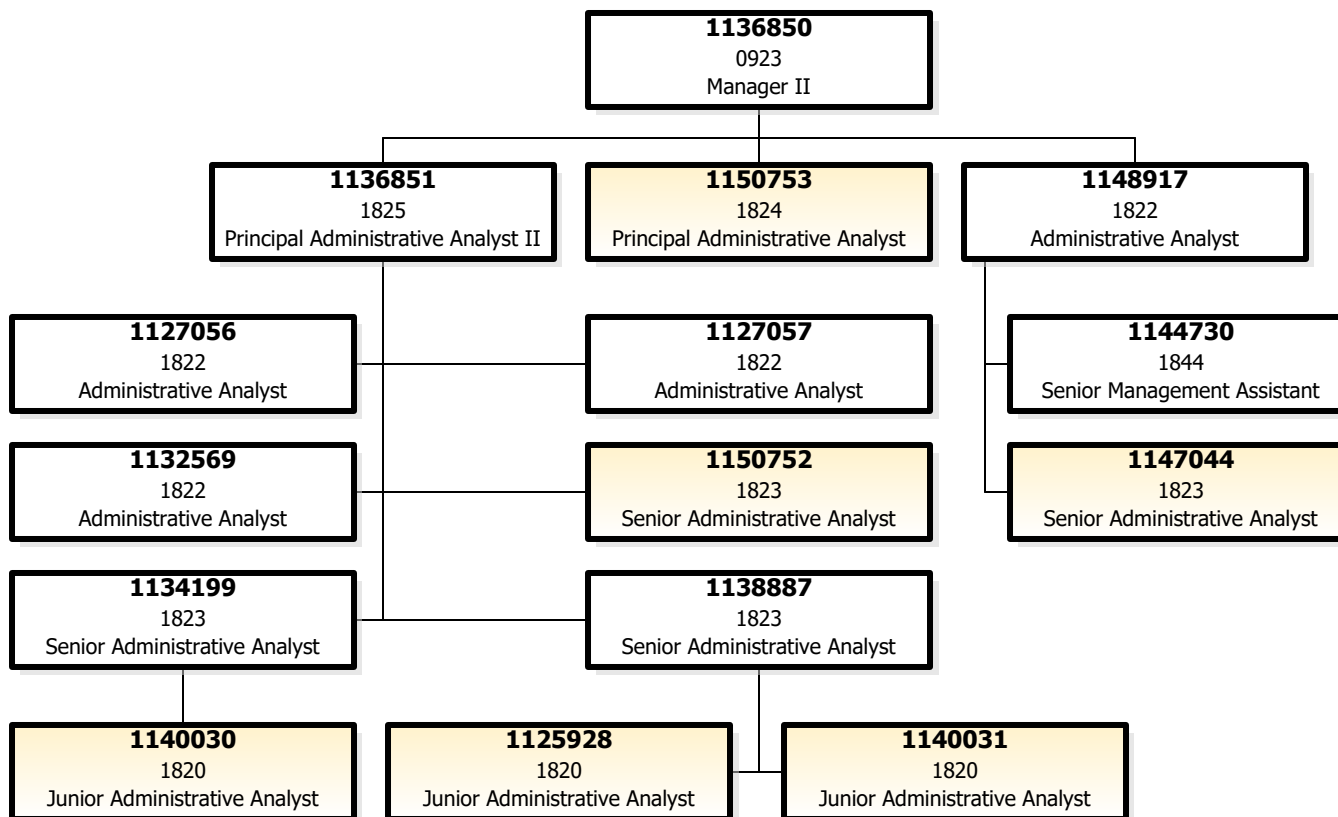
**1136850**
0923
Manager II

**1136851**
1825
Principal Administrative Analyst II

**1150753**
1824
Principal Administrative Analyst

**1148917**
1822
Administrative Analyst

**1127056**
1822
Administrative Analyst

**1127057**
1822
Administrative Analyst

**1144730**
1844
Senior Management Assistant

**1132569**
1822
Administrative Analyst

**1150752**
1823
Senior Administrative Analyst

**1147044**
1823
Senior Administrative Analyst

**1134199**
1823
Senior Administrative Analyst

**1138887**
1823
Senior Administrative Analyst

**1140030**
1820
Junior Administrative Analyst

**1125928**
1820
Junior Administrative Analyst

**1140031**
1820
Junior Administrative Analyst